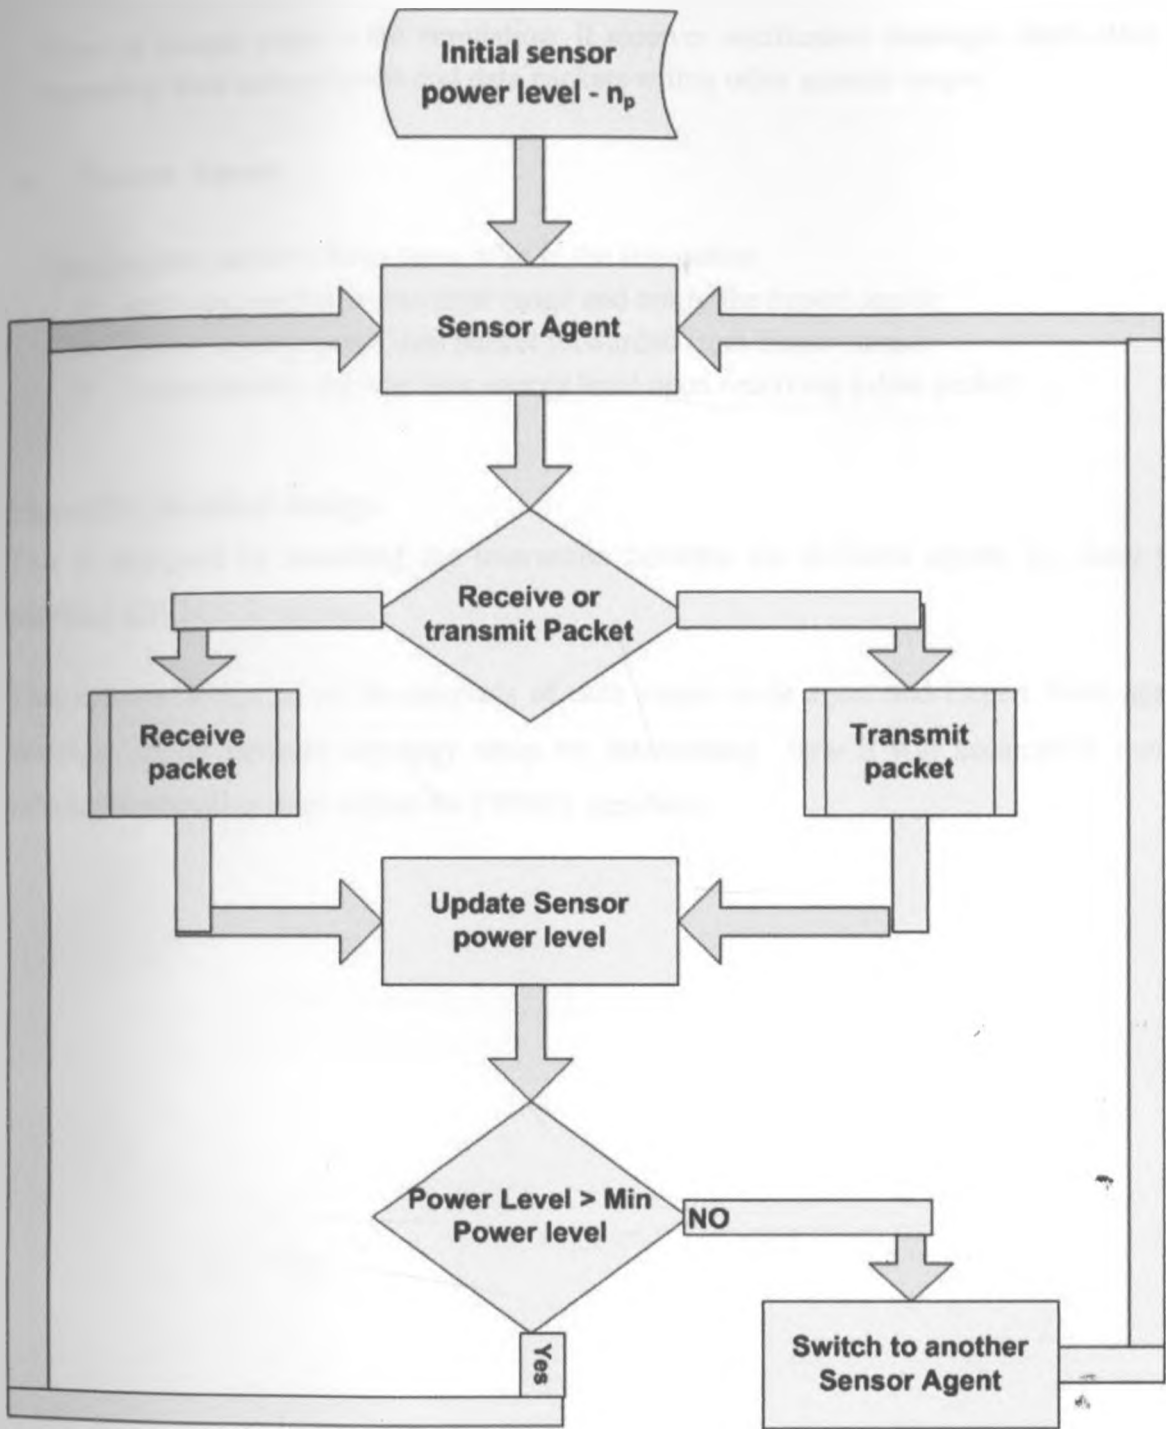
Initial sensor power level - $n_p$

Sensor Agent

Receive or transmit Packet

Receive packet

Transmit packet

Update Sensor power level

Power Level > Min Power level

NO

Yes

Switch to another Sensor Agent